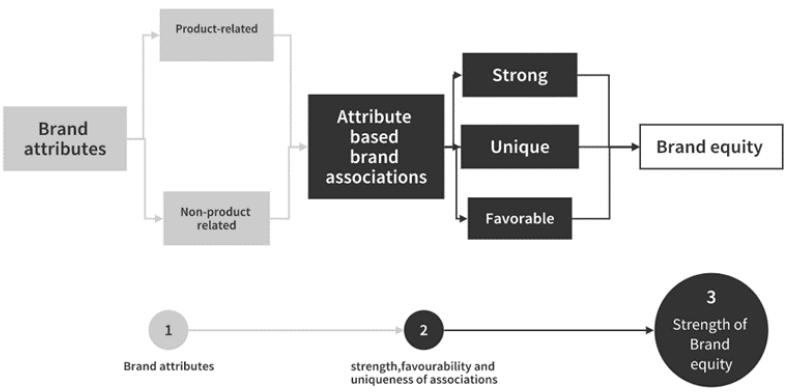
Product-related

Brand attributes

Non-product related

Attribute based brand associations

Strong

Unique

Favorable

Brand equity

1

Brand attributes

2

strength,favourability and uniqueness of associations

3

Strength of Brand equity